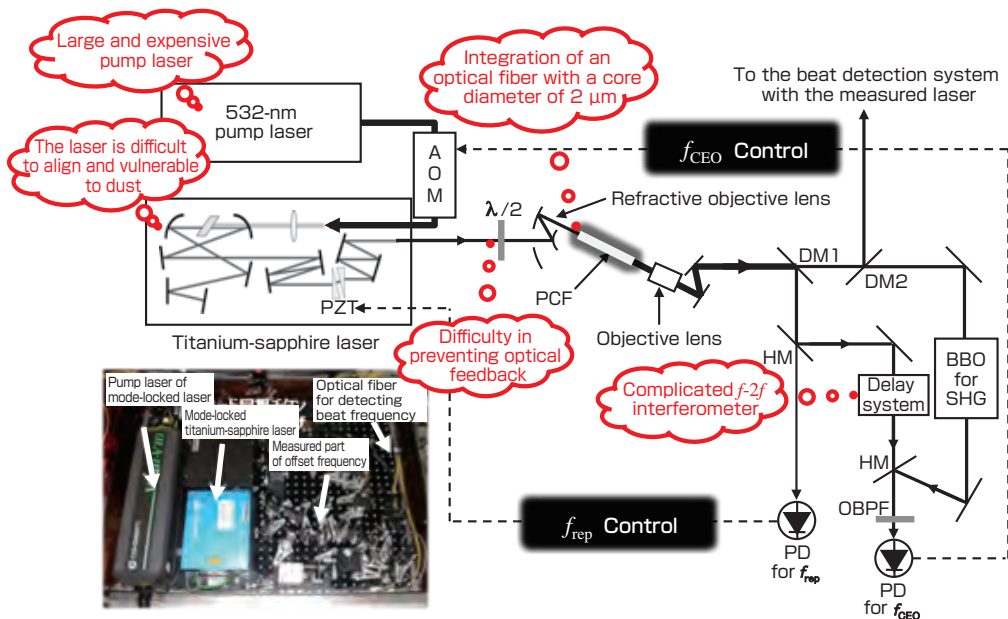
Large and expensive pump laser

532-nm pump laser

Integration of an optical fiber with a core diameter of 2 μm

To the beat detection system with the measured laser

The laser is difficult to align and vulnerable to dust

A O M

$f_{\mathrm{CEO}}$ Control

$\lambda/2$

Refractive objective lens

DM1

DM2

PZT

PCF

Titanium-sapphire laser

Difficulty in preventing optical feedback

Objective lens

HM

BBO for SHG

Complicated $f$-$2f$ interferometer

Delay system

HM

Pump laser of mode-locked laser

Mode-locked titanium-sapphire laser

Optical fiber for detecting beat frequency

Measured part of offset frequency

$f_{\mathrm{rep}}$ Control

OBPF

PD for $f_{\mathrm{rep}}$

PD for $f_{\mathrm{CEO}}$